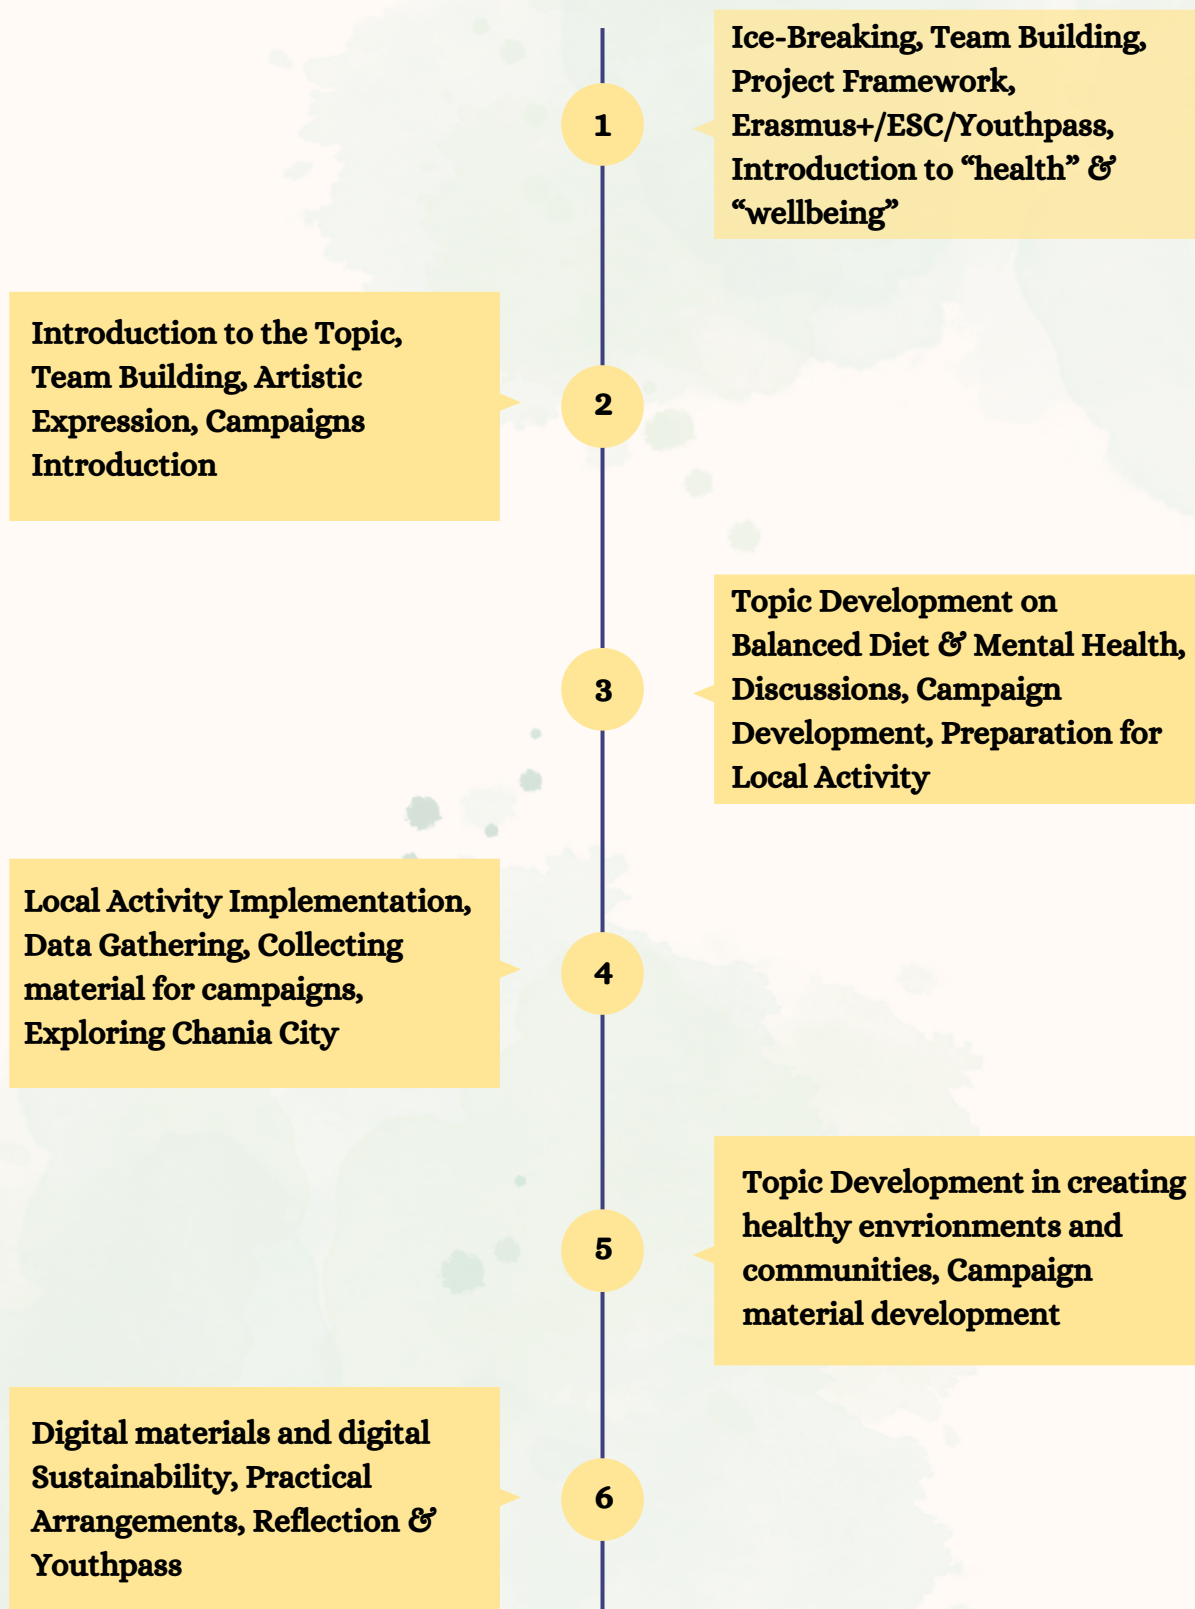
1

Ice-Breaking, Team Building, Project Framework, Erasmus+/ESC/Youthpass, Introduction to “health” & “wellbeing”

2

Introduction to the Topic, Team Building, Artistic Expression, Campaigns Introduction

3

Topic Development on Balanced Diet & Mental Health, Discussions, Campaign Development, Preparation for Local Activity

4

Local Activity Implementation, Data Gathering, Collecting material for campaigns, Exploring Chania City

5

Topic Development in creating healthy envrionments and communities, Campaign material development

6

Digital materials and digital Sustainability, Practical Arrangements, Reflection & Youthpass